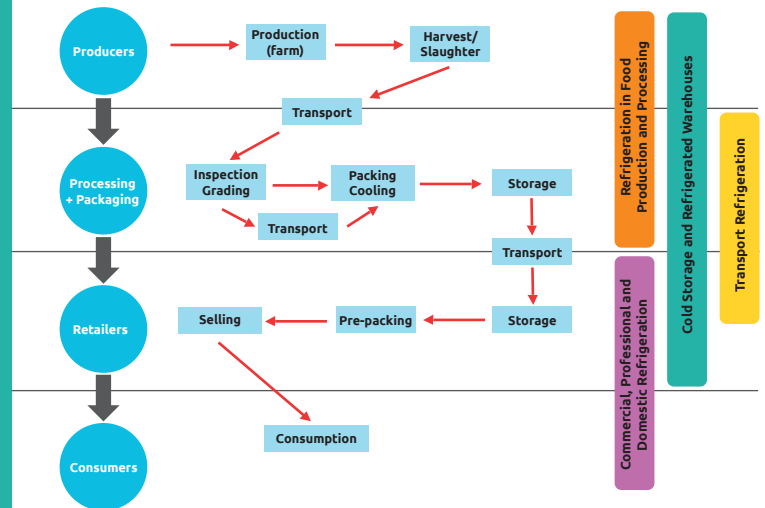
Producers

Production (farm)

Harvest/ Slaughter

Transport

Processing + Packaging

Inspection Grading

Transport

Packing Cooling

Storage

Transport

Retailers

Selling

Pre-packing

Storage

Consumption

Consumers

Refrigeration in Food Production and Processing

Commercial, Professional and Domestic Refrigeration

Cold Storage and Refrigerated Warehouses

Transport Refrigeration